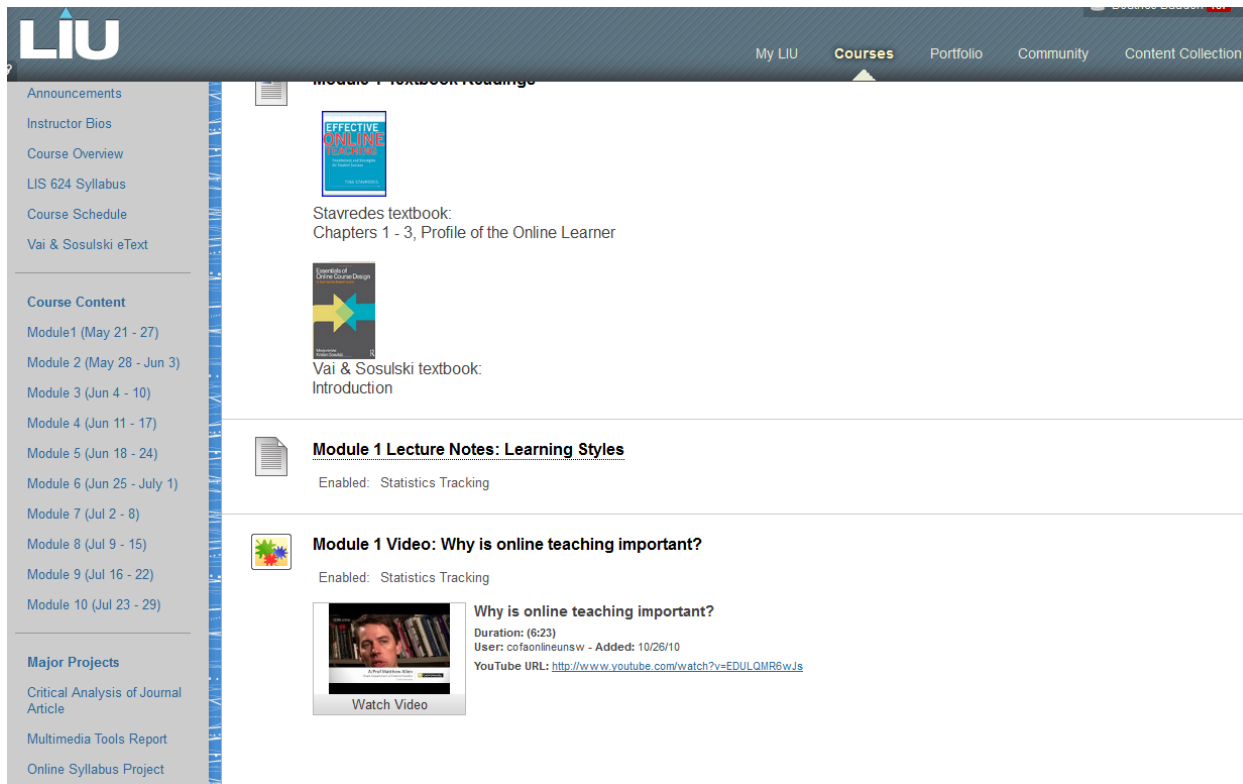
LIU

My LIU
Courses
Portfolio
Community
Content Collection

Announcements
Instructor Bios
Course Overview
LIS 624 Syllabus
Course Schedule
Vai & Sosulski eText

Course Content
Module1 (May 21 - 27)
Module 2 (May 28 - Jun 3)
Module 3 (Jun 4 - 10)
Module 4 (Jun 11 - 17)
Module 5 (Jun 18 - 24)
Module 6 (Jun 25 - July 1)
Module 7 (Jul 2 - 8)
Module 8 (Jul 9 - 15)
Module 9 (Jul 16 - 22)
Module 10 (Jul 23 - 29)

Major Projects
Critical Analysis of Journal Article
Multimedia Tools Report
Online Syllabus Project

Module 1 Textbook Readings

EFFECTIVE ONLINE TEACHING

Stavredes textbook:
Chapters 1 - 3, Profile of the Online Learner

Essentials of Online Course Design

Vai & Sosulski textbook:
Introduction

Module 1 Lecture Notes: Learning Styles

Enabled: Statistics Tracking

Module 1 Video: Why is online teaching important?

Enabled: Statistics Tracking

Why is online teaching important?
Duration: (6:23)
User: cofaonlineunsw - Added: 10/26/10
YouTube URL: http://www.youtube.com/watch?v=EDULQMR6wJs

Watch Video